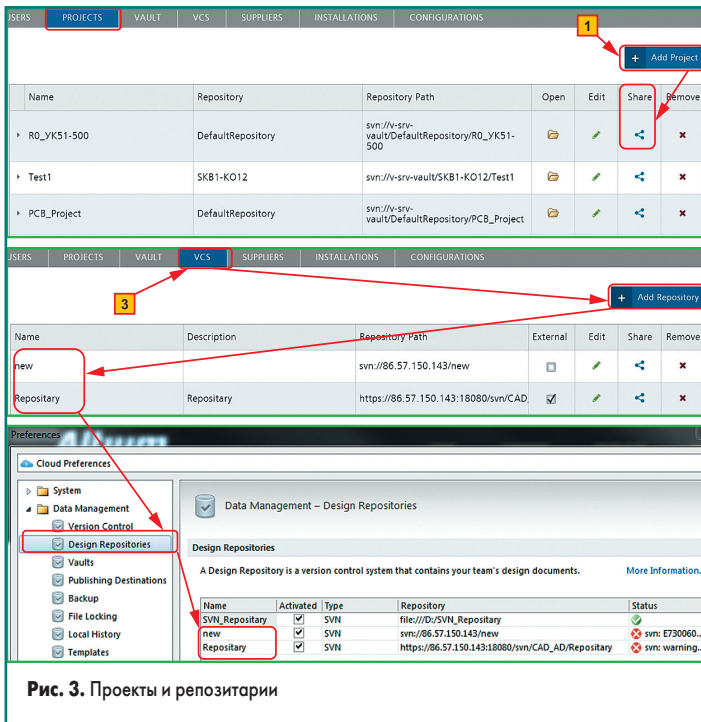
USERS PROJECTS VAULT VCS SUPPLIERS INSTALLATIONS CONFIGURATIONS

1

+ Add Project

| Name | Repository | Repository Path | Open | Edit | Share | Remove |
|---|---|---|---|---|---|---|
| R0_YK51-500 | DefaultRepository | svn://v-srv-vault/DefaultRepository/R0_YK51-500 | | | | |
| Test1 | SKB1-KO12 | svn://v-srv-vault/SKB1-KO12/Test1 | | | | |
| PCB_Project | DefaultRepository | svn://v-srv-vault/DefaultRepository/PCB_Project | | | | |

USERS PROJECTS VAULT VCS SUPPLIERS INSTALLATIONS CONFIGURATIONS

3

+ Add Repository

| Name | Description | Repository Path | External | Edit | Share | Remove |
|---|---|---|---|---|---|---|
| new | | svn://86.57.150.143/new | ☐ | | | |
| Repositary | Repositary | https://86.57.150.143:18080/svn/CAD_ | ☑ | | | |

Preferences

Cloud Preferences

System
Data Management
Version Control
Design Repositories
Vaults
Publishing Destinations
Backup
File Locking
Local History
Templates

Data Management – Design Repositories

Design Repositories

A Design Repository is a version control system that contains your team's design documents.

More Information.

| Name | Activated | Type | Repository | Status |
|---|---|---|---|---|
| SVN_Repositary | ☑ | SVN | file:///D:/SVN_Repositary | |
| new | ☑ | SVN | svn://86.57.150.143/new | svn: E730060... |
| Repositary | ☑ | SVN | https://86.57.150.143:18080/svn/CAD_AD/Repositary | svn: warning... |

Рис. 3. Проекты и репозитарии